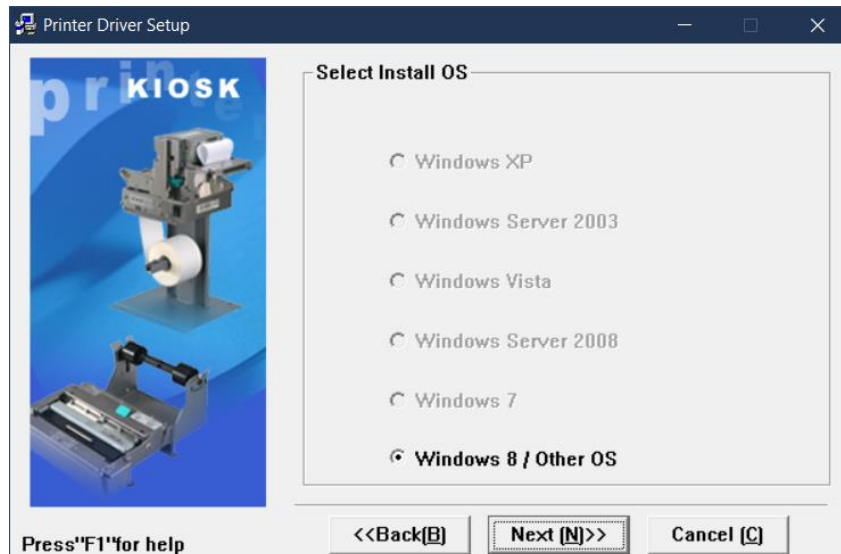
Printer Driver Setup

printer KIOSK

Select Install OS

Windows XP

Windows Server 2003

Windows Vista

Windows Server 2008

Windows 7

Windows 8 / Other OS

Press"F1"for help

<<Back(B)

Next (N)>>

Cancel (C)